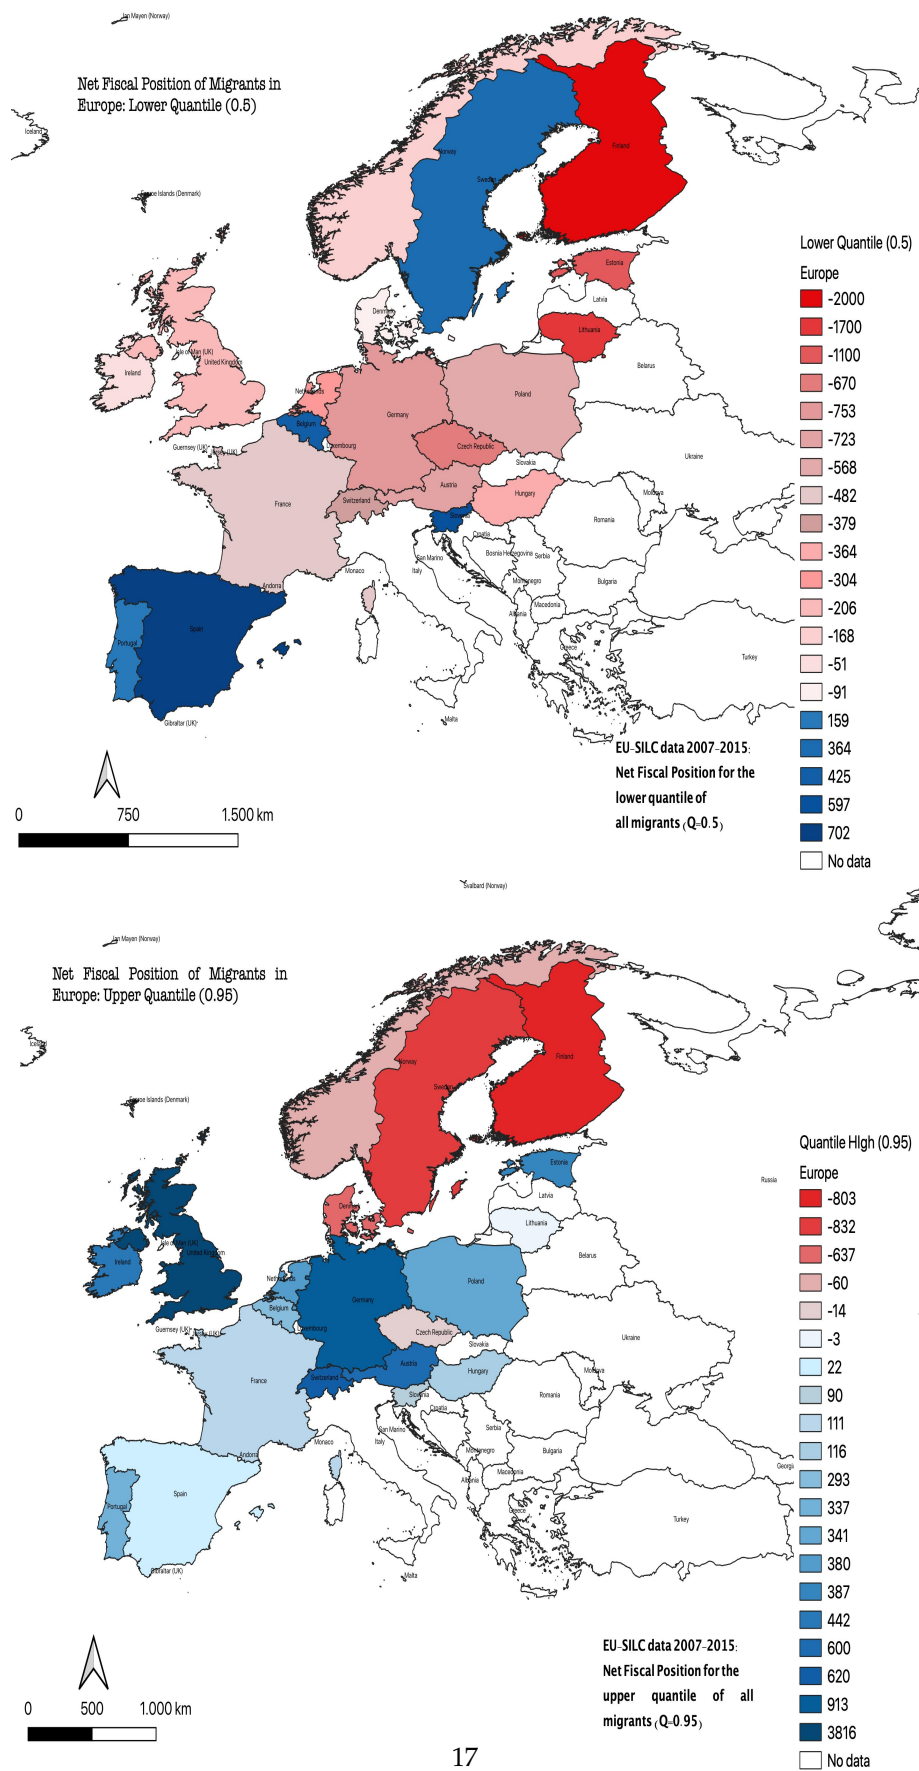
Jan Mayen (Norway)

Net Fiscal Position of Migrants in Europe: Lower Quantile (0.5)

Iceland

Faroe Islands (Denmark)

Norway

Sweden

Finland

Estonia

Latvia

Lithuania

Denmark

Isle of Man (UK)

United Kingdom

Ireland

Netherlands

Belgium

Luxembourg

Germany

Poland

Belarus

Czech Republic

Slovakia

Ukraine

Guernsey (UK)

Jersey (UK)

France

Switzerland

Austria

Hungary

Moldova

Slovenia

Romania

Croatia

San Marino

Bosnia Herzegovina

Serbia

Monaco

Italy

Montenegro

Bulgaria

Andorra

Macedonia

Albania

Portugal

Spain

Greece

Turkey

Malta

Gibraltar (UK)

Lower Quantile (0.5)

Europe

-2000
-1700
-1100
-670
-753
-723
-568
-482
-379
-364
-304
-206
-168
-51
-91
159
364
425
597
702
No data

EU-SILC data 2007-2015: Net Fiscal Position for the lower quantile of all migrants (Q=0.5)

0 750 1.500 km

Svalbard (Norway)

Jan Mayen (Norway)

Net Fiscal Position of Migrants in Europe: Upper Quantile (0.95)

Iceland

Faroe Islands (Denmark)

Norway

Sweden

Finland

Russia

Estonia

Latvia

Lithuania

Denmark

Isle of Man (UK)

United Kingdom

Ireland

Belarus

Netherlands

Belgium

Luxembourg

Germany

Poland

Guernsey (UK)

Jersey (UK)

Czech Republic

Slovakia

Ukraine

France

Austria

Switzerland

Hungary

Moldova

Slovenia

Romania

Croatia

San Marino

Serbia

Monaco

Italy

Andorra

Montenegro

Bulgaria

Georgia

Macedonia

Albania

Spain

Portugal

Greece

Turkey

Gibraltar (UK)

Malta

Quantile High (0.95)

Europe

-803
-832
-637
-60
-14
-3
22
90
111
116
293
337
341
380
387
442
600
620
913
3816
No data

EU-SILC data 2007-2015: Net Fiscal Position for the upper quantile of all migrants (Q=0.95)

0 500 1.000 km

17